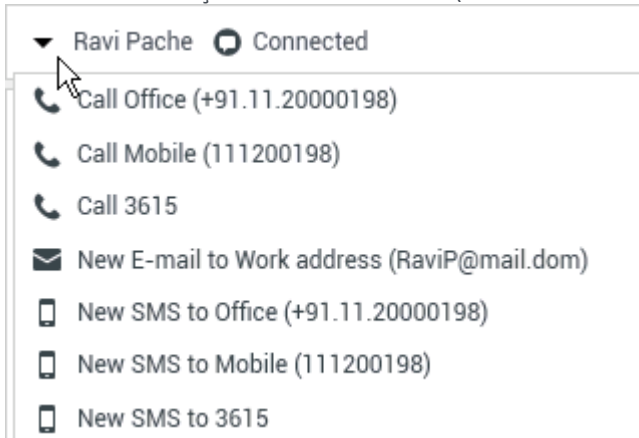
Ravi Pache Connected

Call Office (+91.11.20000198)

Call Mobile (111200198)

Call 3615

New E-mail to Work address (RaviP@mail.dom)

New SMS to Office (+91.11.20000198)

New SMS to Mobile (111200198)

New SMS to 3615